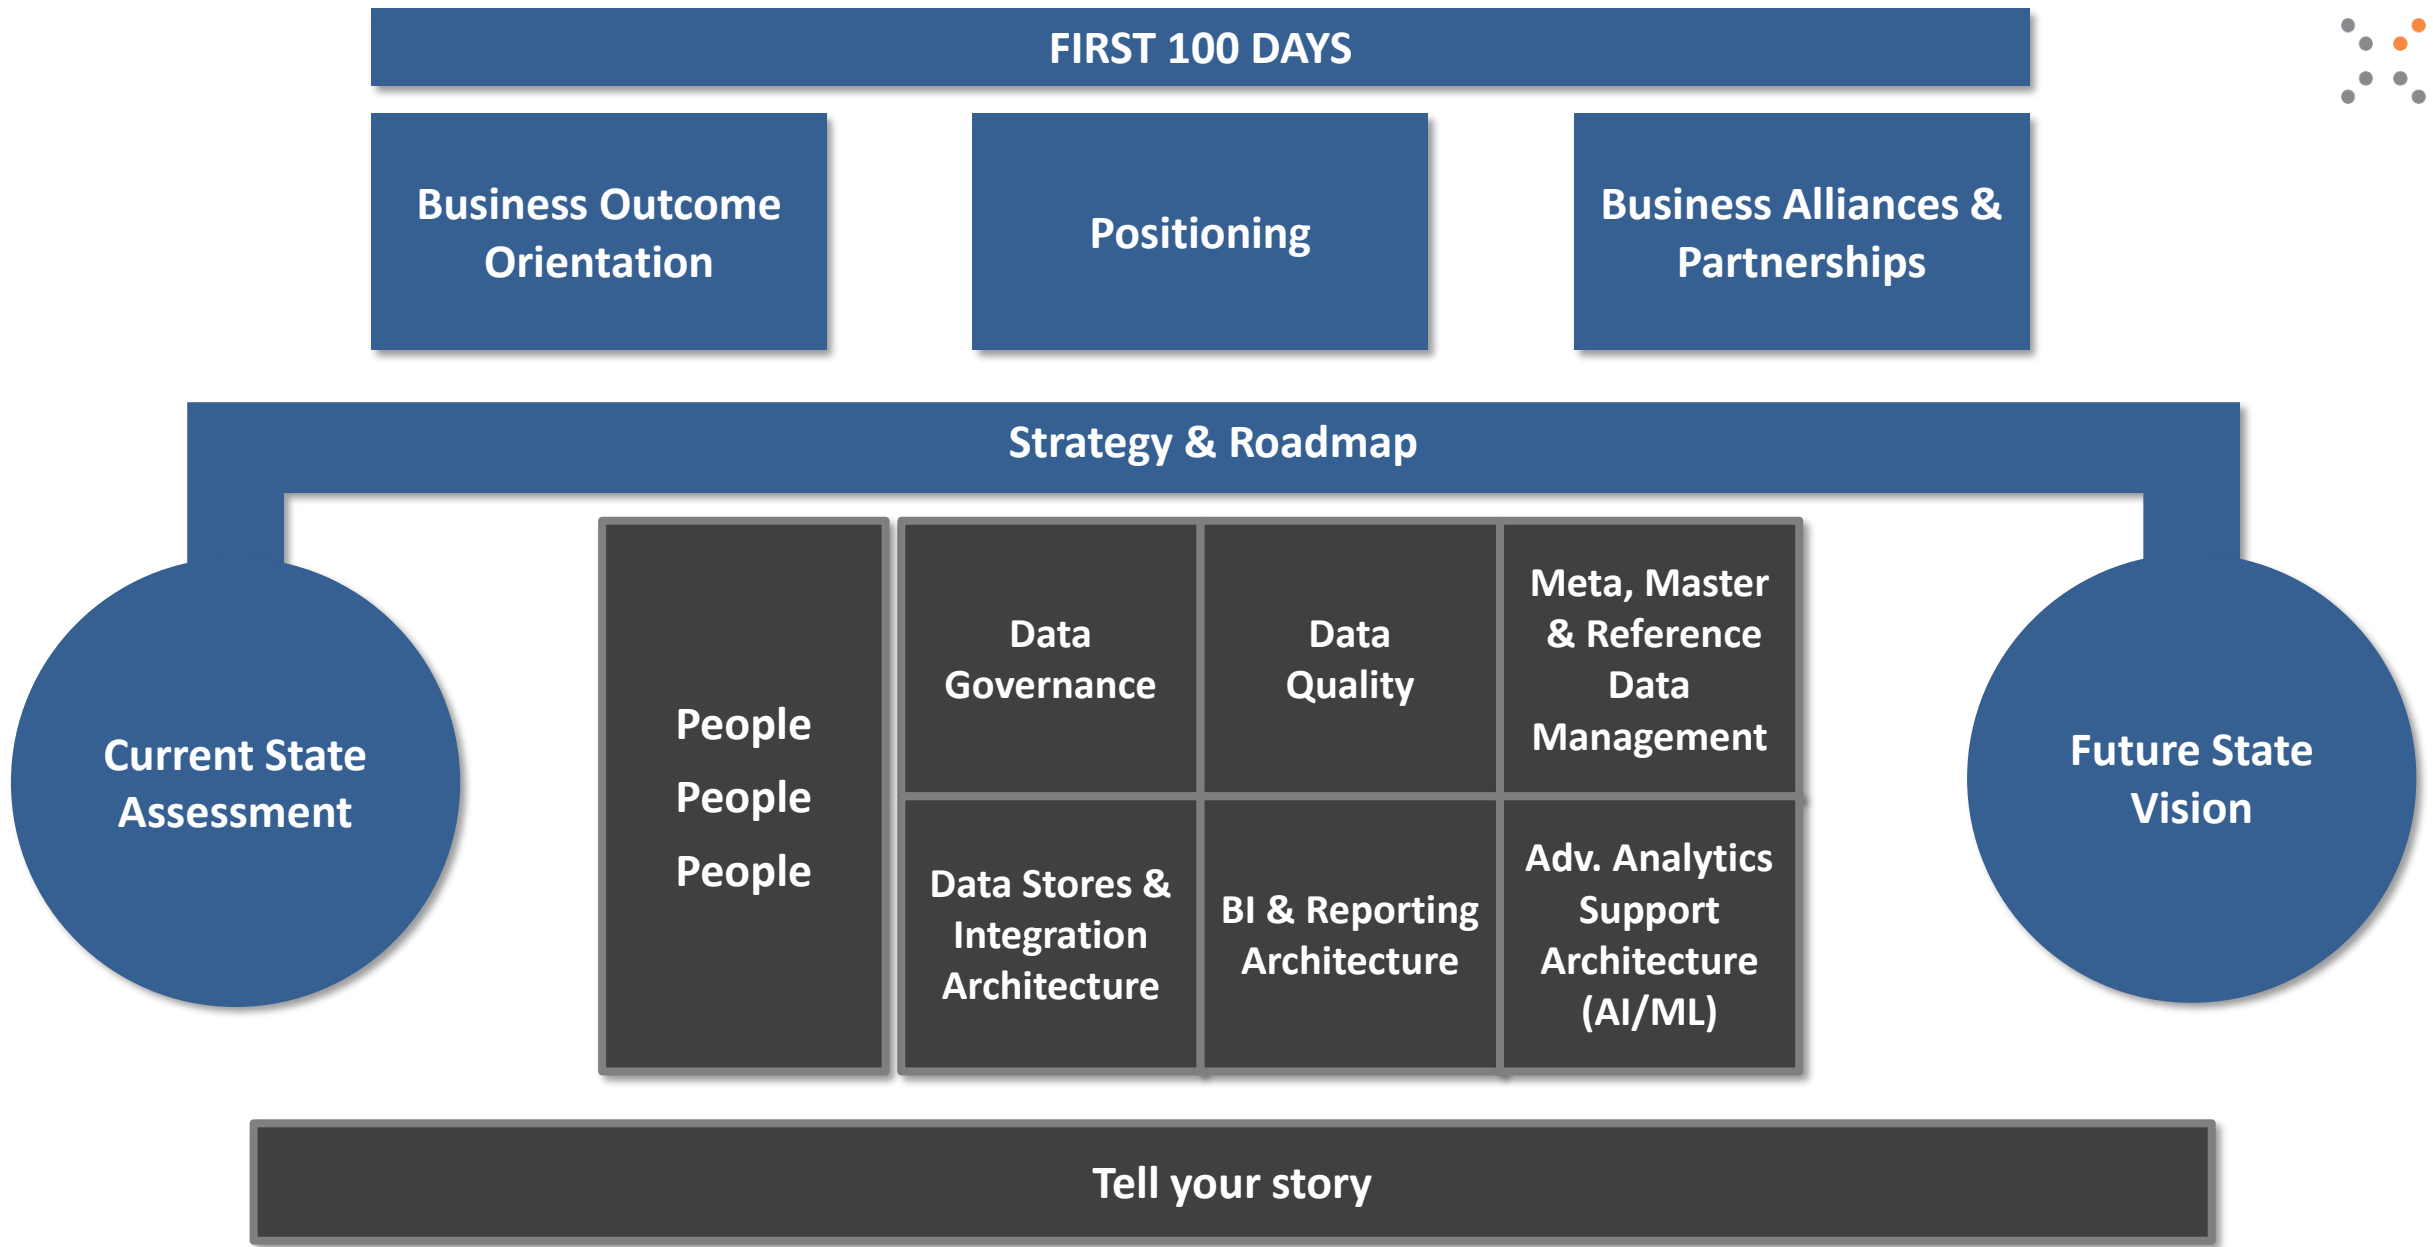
FIRST 100 DAYS

Business Outcome Orientation

Positioning

Business Alliances & Partnerships

Strategy & Roadmap

Current State Assessment

People
People
People

Data Governance

Data Quality

Meta, Master & Reference Data Management

Data Stores & Integration Architecture

BI & Reporting Architecture

Adv. Analytics Support Architecture (AI/ML)

Future State Vision

Tell your story